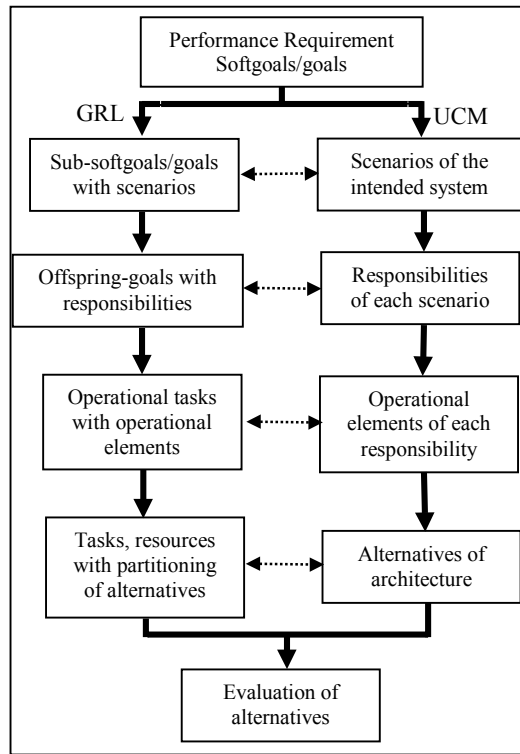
Performance Requirement Softgoals/goals

GRL

UCM

Sub-softgoals/goals with scenarios

Scenarios of the intended system

Offspring-goals with responsibilities

Responsibilities of each scenario

Operational tasks with operational elements

Operational elements of each responsibility

Tasks, resources with partitioning of alternatives

Alternatives of architecture

Evaluation of alternatives